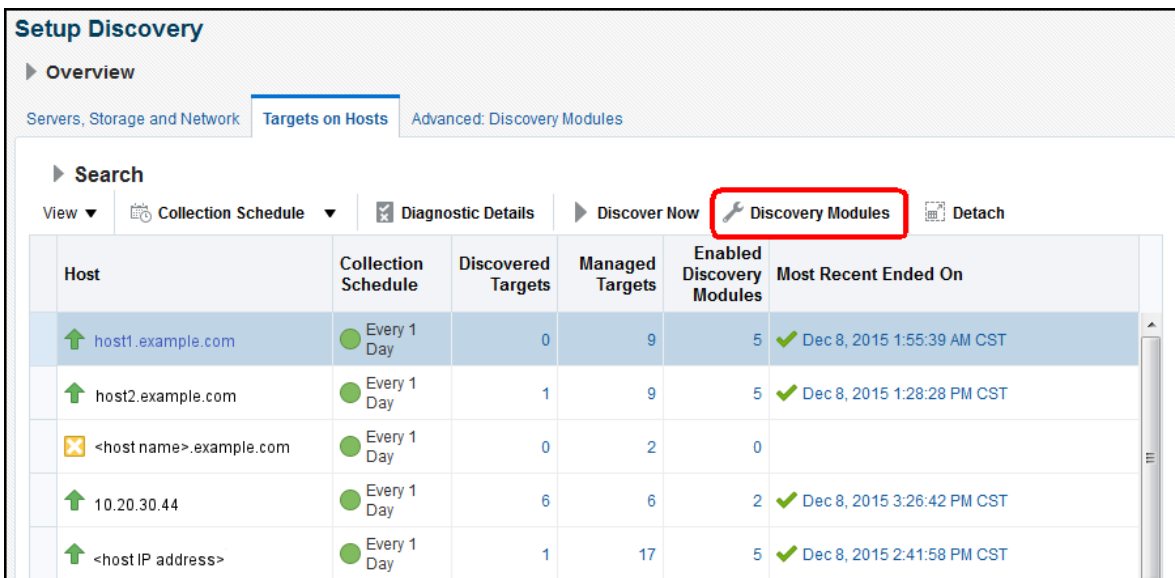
Setup Discovery

Overview

Servers, Storage and Network | Targets on Hosts | Advanced: Discovery Modules

Search

View ▼ | Collection Schedule ▼ | Diagnostic Details | Discover Now | Discovery Modules | Detach

| Host | Collection Schedule | Discovered Targets | Managed Targets | Enabled Discovery Modules | Most Recent Ended On |
|---|---|---|---|---|---|
| host1.example.com | Every 1 Day | 0 | 9 | 5 | Dec 8, 2015 1:55:39 AM CST |
| host2.example.com | Every 1 Day | 1 | 9 | 5 | Dec 8, 2015 1:28:28 PM CST |
| <host name>.example.com | Every 1 Day | 0 | 2 | 0 | |
| 10.20.30.44 | Every 1 Day | 6 | 6 | 2 | Dec 8, 2015 3:26:42 PM CST |
| <host IP address> | Every 1 Day | 1 | 17 | 5 | Dec 8, 2015 2:41:58 PM CST |